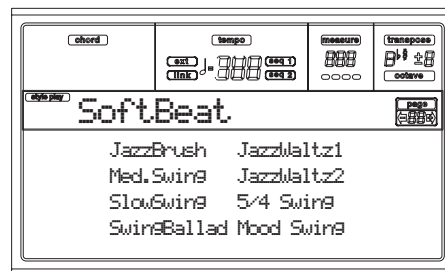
chord

tempo

ext
link
$\downarrow$=888
seq 1
seq 2

measure
888

transpose
$B^{\flat}$ ±8
octave

style play
SoftBeat

page
88

JazzBrush JazzWaltz1
Med.Swing JazzWaltz2
SlowSwing 5/4 Swing
SwingBallad Mood Swing